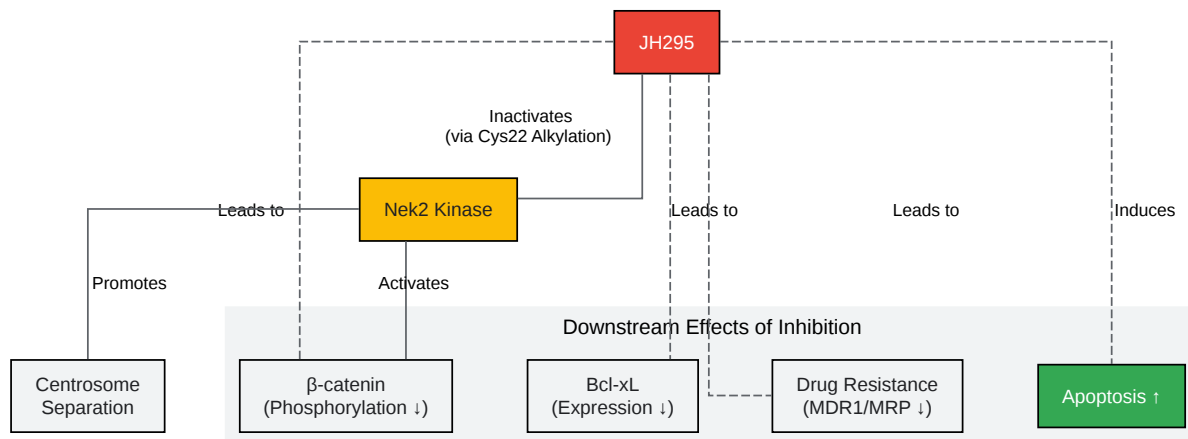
JH295

Inactivates
(via Cys22 Alkylation)

Leads to

Nek2 Kinase

Leads to

Leads to

Induces

Promotes

Activates

Downstream Effects of Inhibition

Centrosome Separation

β-catenin
(Phosphorylation ↓)

Bcl-xL
(Expression ↓)

Drug Resistance
(MDR1/MRP ↓)

Apoptosis ↑